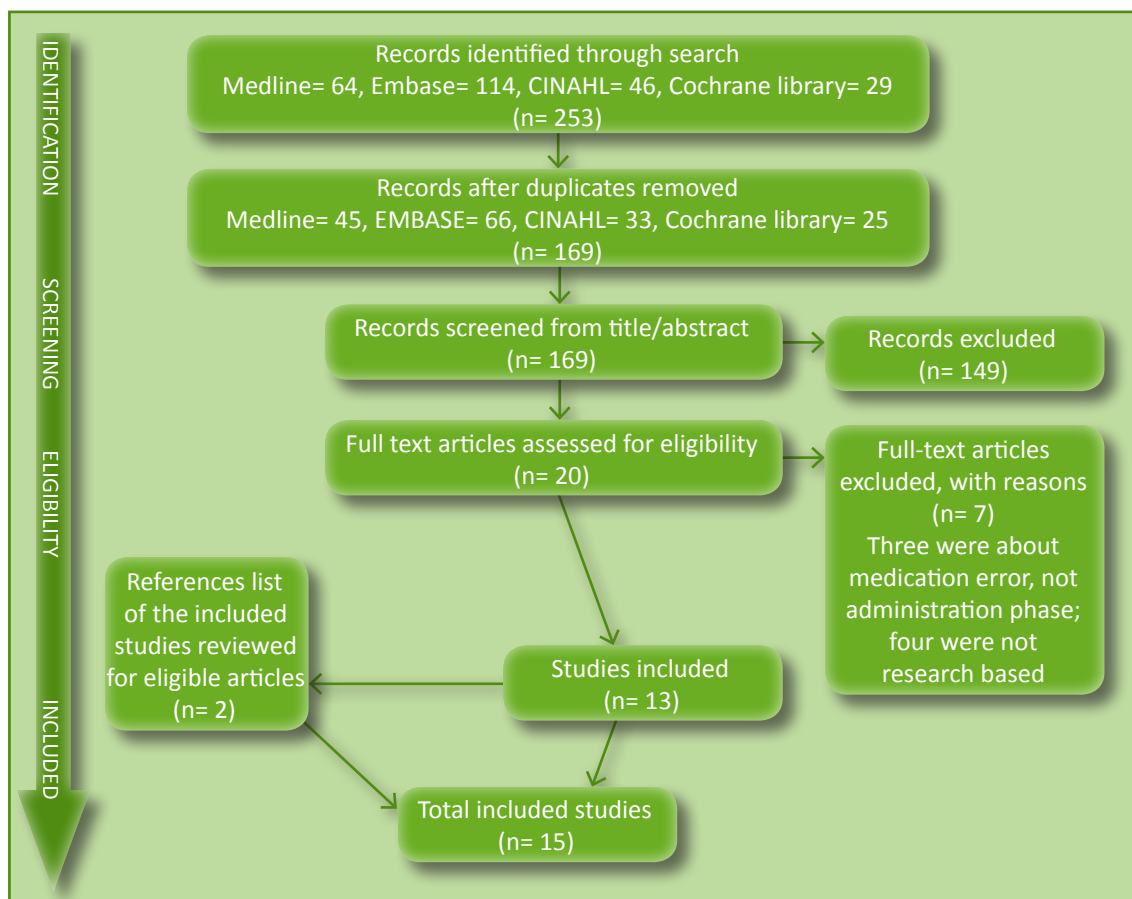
IDENTIFICATION

SCREENING

ELIGIBILITY

INCLUDED

Records identified through search
Medline= 64, Embase= 114, CINAHL= 46, Cochrane library= 29
(n= 253)

Records after duplicates removed
Medline= 45, EMBASE= 66, CINAHL= 33, Cochrane library= 25
(n= 169)

Records screened from title/abstract
(n= 169)

Records excluded
(n= 149)

Full text articles assessed for eligibility
(n= 20)

Full-text articles excluded, with reasons
(n= 7)
Three were about medication error, not administration phase; four were not research based

References list of the included studies reviewed for eligible articles
(n= 2)

Studies included
(n= 13)

Total included studies
(n= 15)